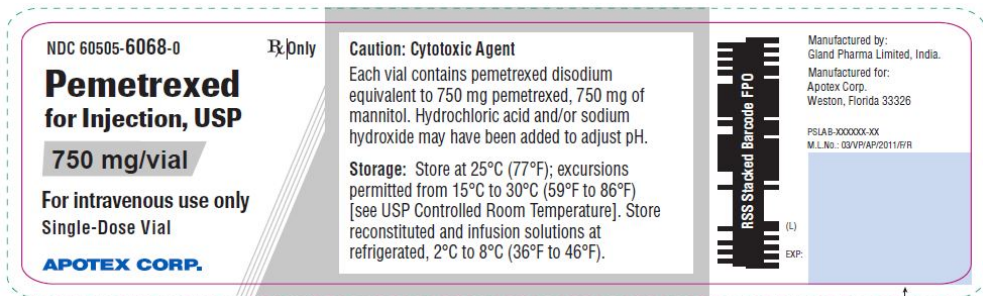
NDC 60505-6068-0

℞ Only

Pemetrexed
for Injection, USP

750 mg/vial

For intravenous use only
Single-Dose Vial

APOTEX CORP.

Caution: Cytotoxic Agent
Each vial contains pemetrexed disodium equivalent to 750 mg pemetrexed, 750 mg of mannitol. Hydrochloric acid and/or sodium hydroxide may have been added to adjust pH.

Storage: Store at 25°C (77°F); excursions permitted from 15°C to 30°C (59°F to 86°F) [see USP Controlled Room Temperature]. Store reconstituted and infusion solutions at refrigerated, 2°C to 8°C (36°F to 46°F).

RSS Stacked Barcode FPO

(L)

EXP:

Manufactured by:
Gland Pharma Limited, India.
Manufactured for:
Apotex Corp.
Weston, Florida 33326

PSLAB-XXXXXX-XX
M.L.No.: 03/VP/AP/2011/F/R